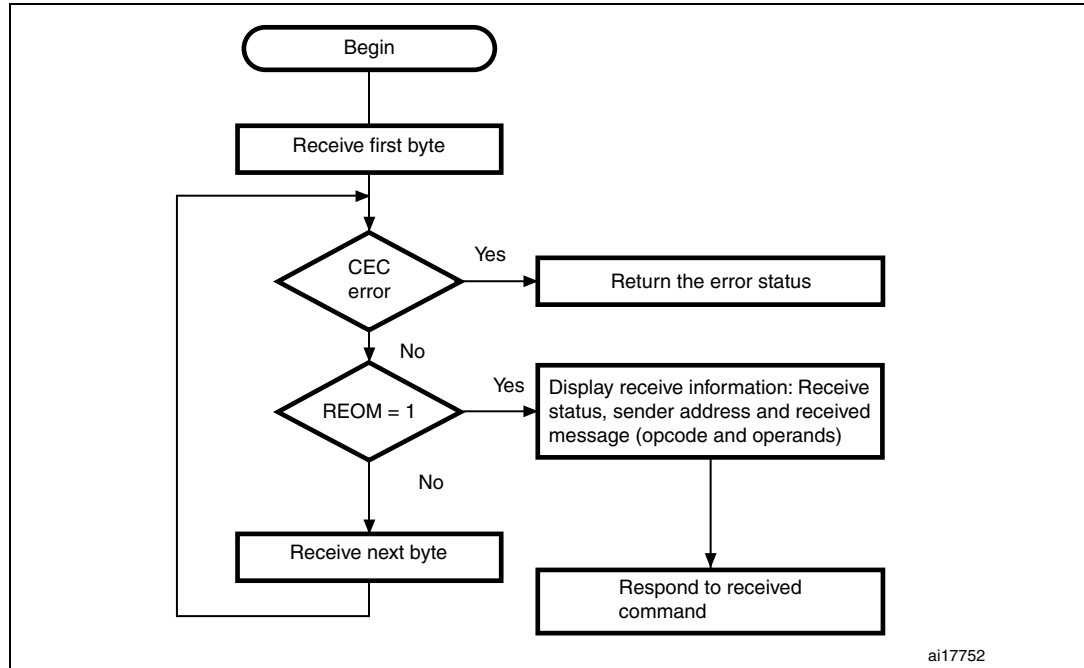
Begin

Receive first byte

CEC error

Yes

Return the error status

No

REOM = 1

Yes

Display receive information: Receive status, sender address and received message (opcode and operands)

No

Receive next byte

Respond to received command

ai17752